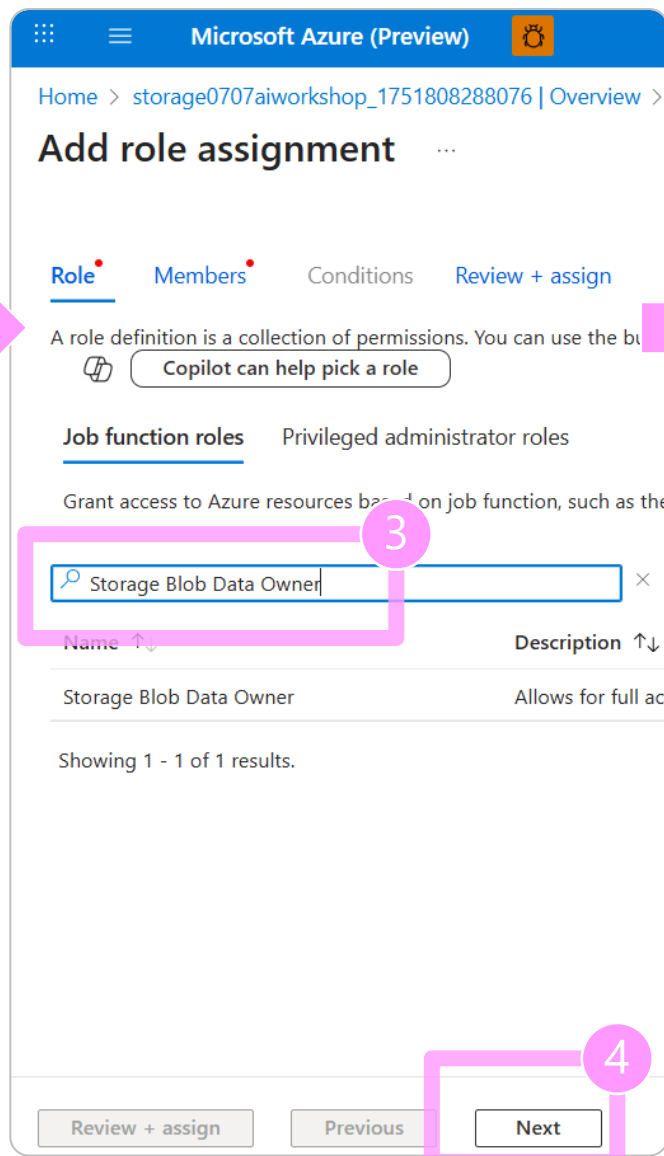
Microsoft Azure (Preview)

Home > storage0707aiworkshop_1751808288076 | Overview >

Add role assignment ···

Role Members Conditions Review + assign

A role definition is a collection of permissions. You can use the bu

Copilot can help pick a role

Job function roles Privileged administrator roles

Grant access to Azure resources based on job function, such as the

3

Storage Blob Data Owner ×

| Name ↑↓ | Description ↑↓ |
|---|---|
| Storage Blob Data Owner | Allows for full ac |

Showing 1 - 1 of 1 results.

4

Review + assign Previous Next